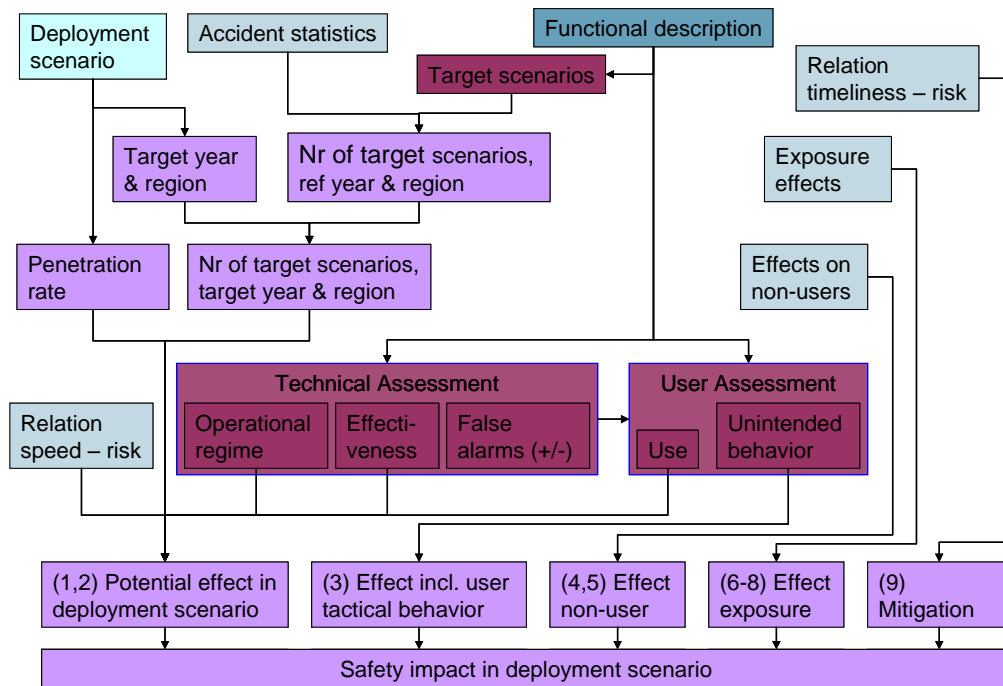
Deployment scenario

Accident statistics

Functional description

Target scenarios

Relation timeliness – risk

Target year & region

Nr of target scenarios, ref year & region

Exposure effects

Penetration rate

Nr of target scenarios, target year & region

Effects on non-users

Technical Assessment

Operational regime

Effectiveness

False alarms (+/-)

User Assessment

Use

Unintended behavior

Relation speed – risk

(1,2) Potential effect in deployment scenario

(3) Effect incl. user tactical behavior

(4,5) Effect non-user

(6-8) Effect exposure

(9) Mitigation

Safety impact in deployment scenario